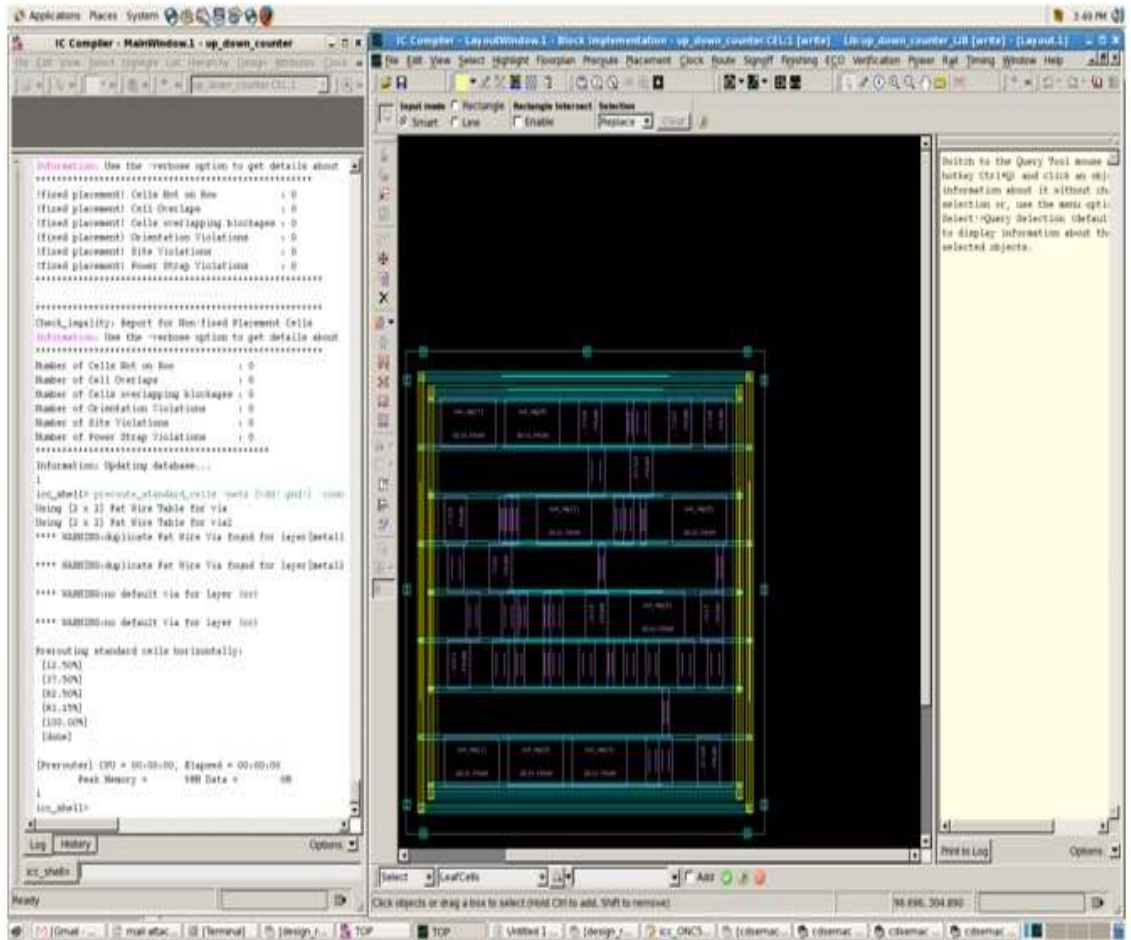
Applications Places System

3:49 PM

IC Compiler - MainWindow.1 - up_down_counter

IC Compiler - LayoutWindow.1 - Block Implementation - up_down_counter.CEL;1 [write] - Lib:up_down_counter_LIB [write] - [Layout.1]

File Edit View Select Highlight Floorplan Preroute Placement Clock Route Signoff Finishing ECO Verification Power Rail Timing Window Help

Input mode Rectangle Smart Line Rectangle Intersect Enable Selection Replace Clear

Information: Use the -verbose option to get details about
****************************************
(fixed placement) Cells Not on Row : 0
(fixed placement) Cell Overlaps : 0
(fixed placement) Cells overlapping blockages : 0
(fixed placement) Orientation Violations : 0
(fixed placement) Site Violations : 0
(fixed placement) Power Strap Violations : 0
****************************************

****************************************
Check_legality: Report for Non-fixed Placement Cells
Information: Use the -verbose option to get details about
****************************************
Number of Cells Not on Row : 0
Number of Cell Overlaps : 0
Number of Cells overlapping blockages : 0
Number of Orientation Violations : 0
Number of Site Violations : 0
Number of Power Strap Violations : 0
****************************************
Information: Updating database...
1
icc_shell> preroute_standard_cells -nets {vdd! gnd!} -conn
Using [2 x 2] Fat Wire Table for via
Using [2 x 2] Fat Wire Table for via2
**** WARNING:duplicate Fat Wire Via found for layer(metal1

**** WARNING:duplicate Fat Wire Via found for layer(metal1

**** WARNING:no default via for layer (cc)

**** WARNING:no default via for layer (cc)

Prerouting standard cells horizontally:
[12.50%]
[37.50%]
[62.50%]
[81.25%]
[100.00%]
[done]

[Prerouter] CPU = 00:00:00, Elapsed = 00:00:00
Peak Memory = 98M Data = 0M
1
icc_shell>

Log History Options

icc_shell>

Ready

Switch to the Query Tool mouse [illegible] hotkey (Ctrl+Q) and click an obj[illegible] information about it without ch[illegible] selection or, use the menu opti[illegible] Select->Query Selection (defaul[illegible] to display information about th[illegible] selected objects.

Print to Log Options

Select LeafCells Add

Click objects or drag a box to select (Hold Ctrl to add, Shift to remove)

98.690, 304.890

[Gmail - ... mail attac... [Terminal] [design_r... TOP TOP Untitled 1 ... [design_r... icc_ONC5... [cdsemac... cdsemac... cdsemac... cdsemac...